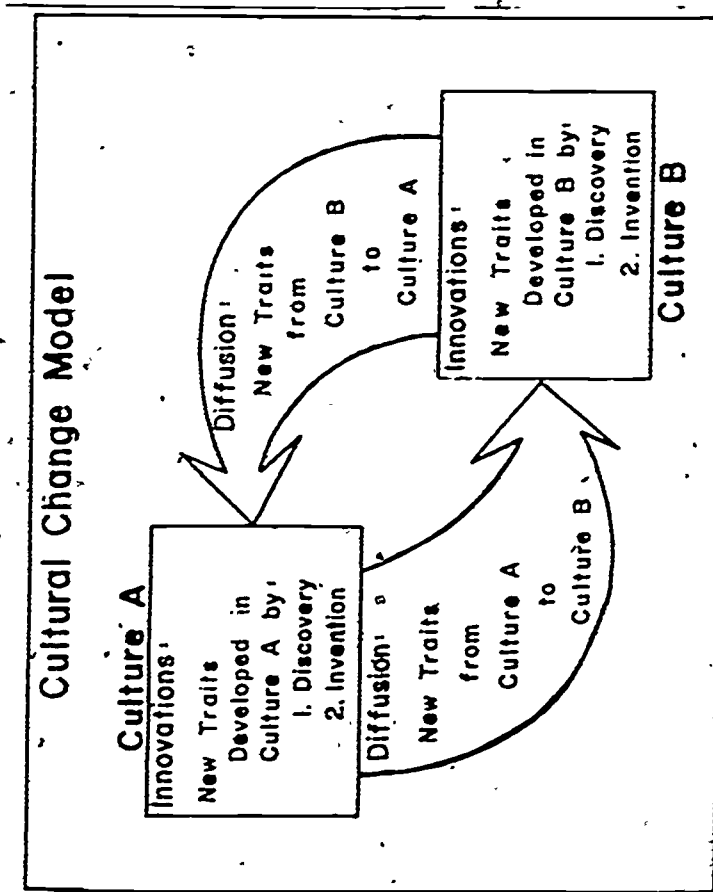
Cultural Change Model

Culture A

Innovations:
New Traits
Developed in
Culture A by:
1. Discovery
2. Invention

Diffusion:
New Traits
from
Culture A
to
Culture B

Diffusion:
New Traits
from
Culture B
to
Culture A

Innovations:
New Traits
Developed in
Culture B by:
1. Discovery
2. Invention

Culture B